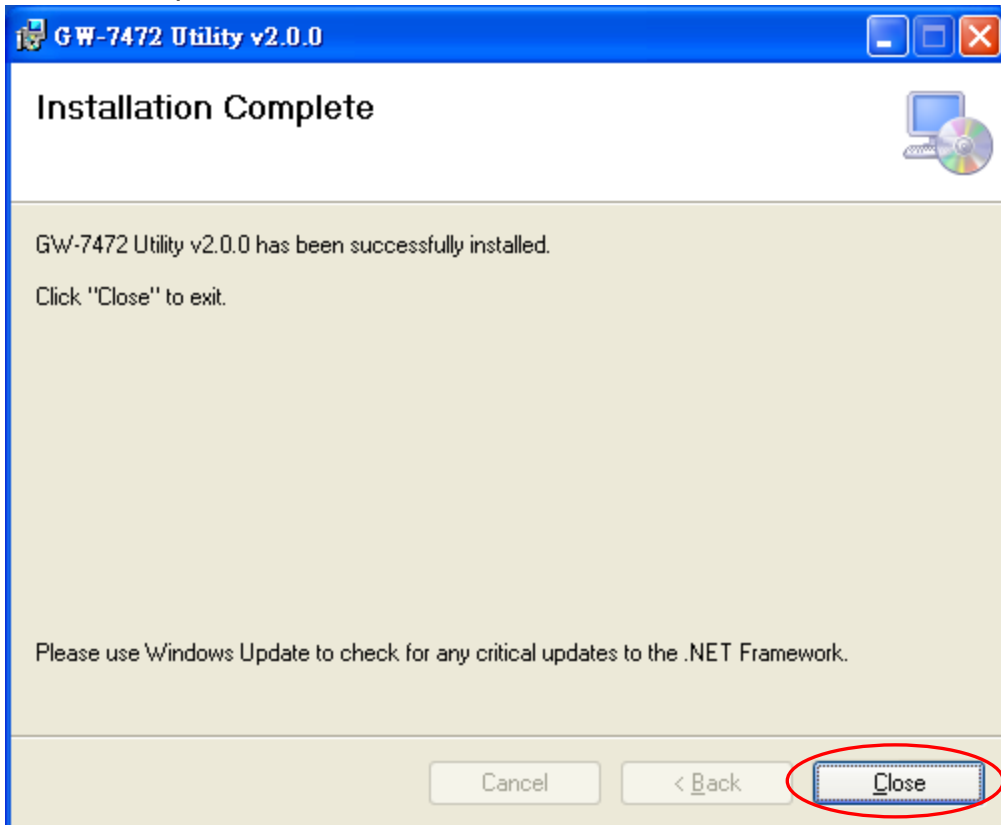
GW-7472 Utility v2.0.0

Installation Complete

GW-7472 Utility v2.0.0 has been successfully installed.

Click "Close" to exit.

Please use Windows Update to check for any critical updates to the .NET Framework.

Cancel

< Back

Close